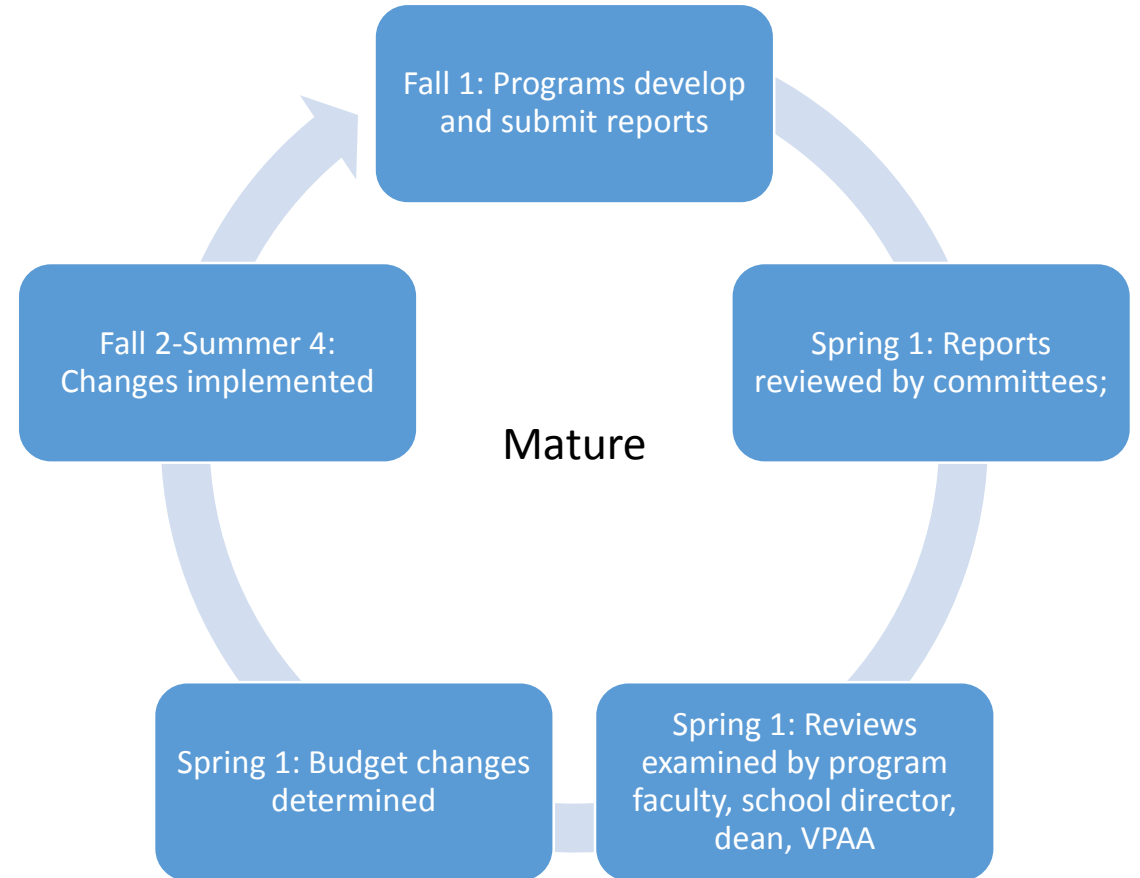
Fall 1: Programs develop and submit reports

Spring 1: Reports reviewed by committees;

Spring 1: Reviews examined by program faculty, school director, dean, VPAA

Spring 1: Budget changes determined

Fall 2-Summer 4: Changes implemented

Mature